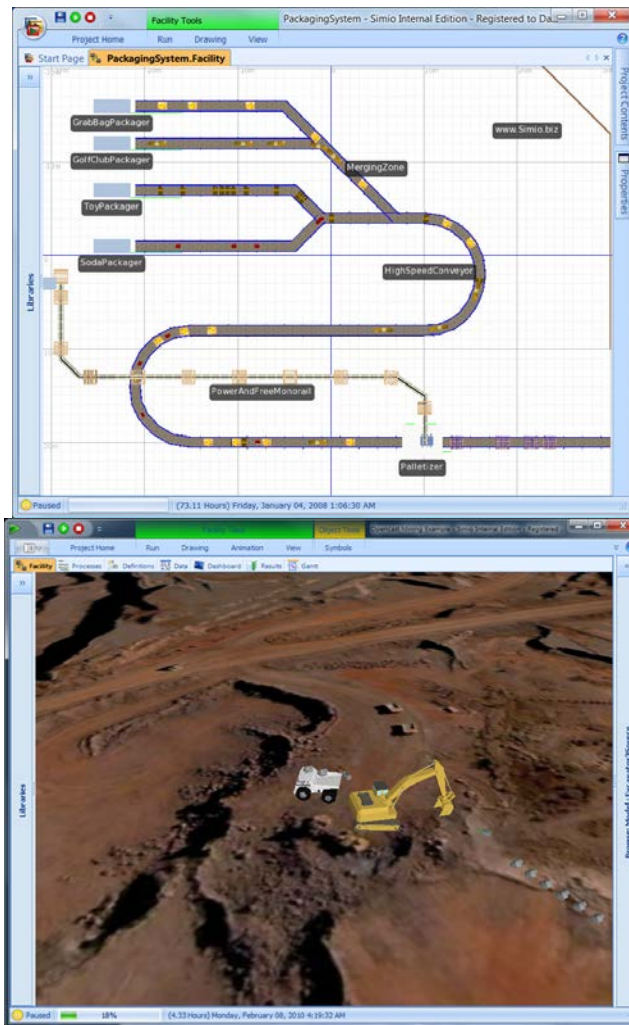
Facility Tools
PackagingSystem - Simio Internal Edition - Registered to Da
Project Home
Run
Drawing
View
Start Page
PackagingSystem.Facility
Project Contents
Properties
Libraries
GrabBagPackager
GolfClubPackager
ToyPackager
SodaPackager
MergingZone
www.Simio.biz
HighSpeedConveyor
PowerAndFreeMonorail
Palletizer
Paused
(73.11 Hours) Friday, January 04, 2008 1:06:30 AM

Facility Tools
Object Tools
Openpit Mining Example - Simio Internal Edition - Registered
Project Home
Run
Drawing
Animation
View
Symbols
Facility
Processes
Definitions
Data
Dashboard
Results
Gantt
Libraries
Paused
18%
(4.33 Hours) Monday, February 08, 2010 4:19:32 AM